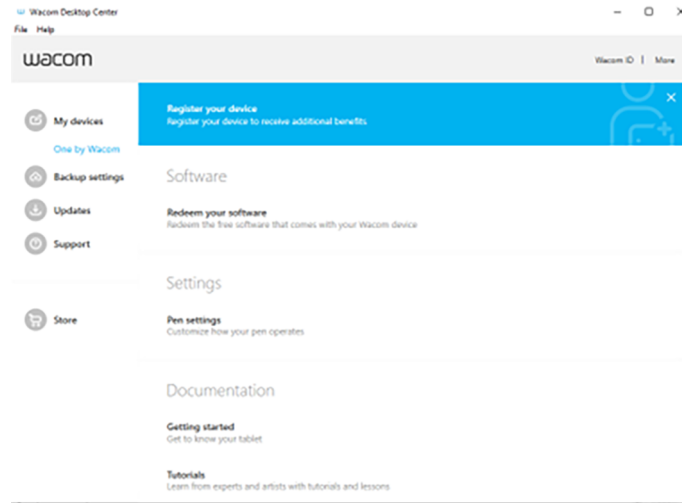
Wacom Desktop Center

File Help

wacom

Wacom ID | More

My devices

One by Wacom

Backup settings

Updates

Support

Store

Register your device
Register your device to receive additional benefits

Software

Redeem your software
Redeem the free software that comes with your Wacom device

Settings

Pen settings
Customize how your pen operates

Documentation

Getting started
Get to know your tablet

Tutorials
Learn from experts and artists with tutorials and lessons